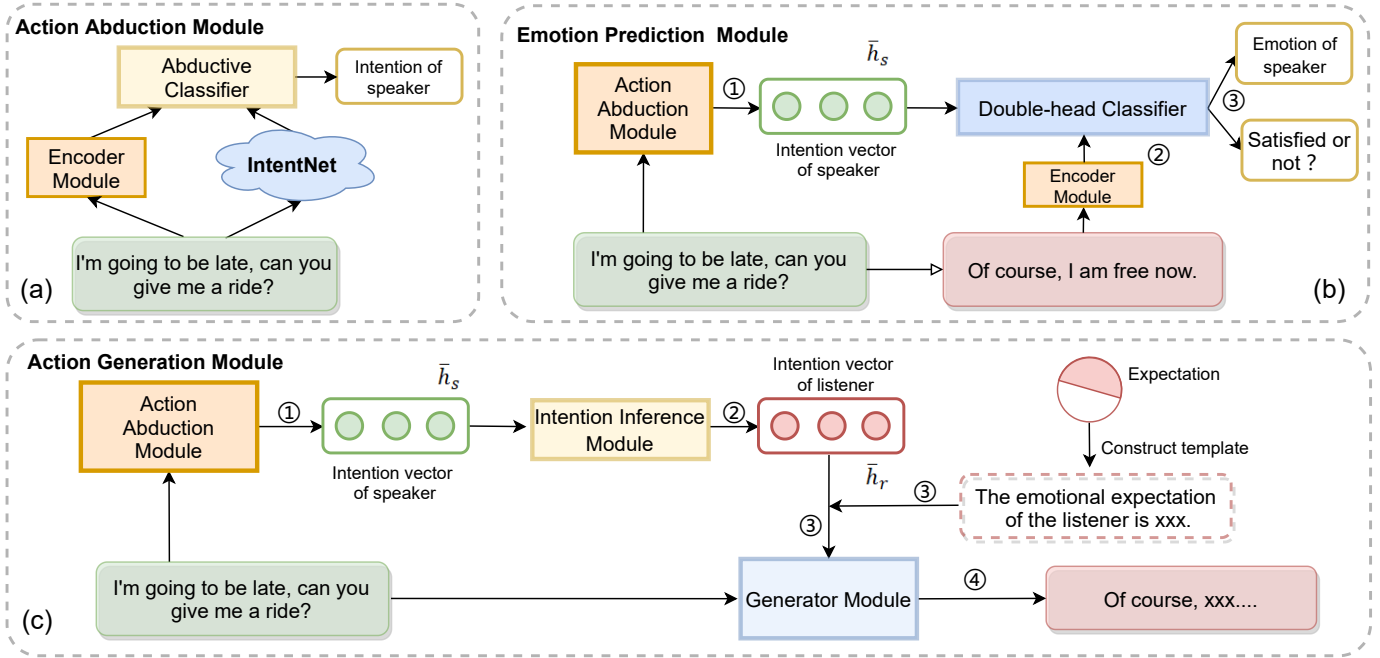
Action Abduction Module

Abductive Classifier

Intention of speaker

Encoder Module

IntentNet

I'm going to be late, can you give me a ride?

(a)

Emotion Prediction Module

$\bar{h}_s$

Action Abduction Module

①

Intention vector of speaker

Double-head Classifier

③

Emotion of speaker

Satisfied or not ?

②

Encoder Module

I'm going to be late, can you give me a ride?

Of course, I am free now.

(b)

Action Generation Module

$\bar{h}_s$

Action Abduction Module

①

Intention vector of speaker

Intention Inference Module

②

Intention vector of listener

Expectation

Construct template

$\bar{h}_r$

③

The emotional expectation of the listener is xxx.

③

I'm going to be late, can you give me a ride?

Generator Module

④

Of course, xxx....

(c)